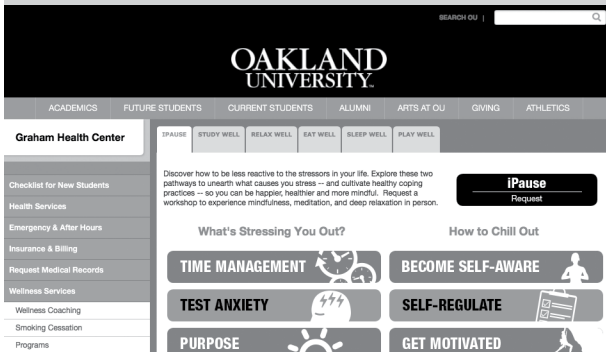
SEARCH OU |

OAKLAND UNIVERSITY.

ACADEMICS FUTURE STUDENTS CURRENT STUDENTS ALUMNI ARTS AT OU GIVING ATHLETICS

Graham Health Center

IPAUSE STUDY WELL RELAX WELL EAT WELL SLEEP WELL PLAY WELL

Checklist for New Students
Health Services
Emergency & After Hours
Insurance & Billing
Request Medical Records
Wellness Services
Wellness Coaching
Smoking Cessation
Programs

Discover how to be less reactive to the stressors in your life. Explore these two pathways to unearth what causes you stress -- and cultivate healthy coping practices -- so you can be happier, healthier and more mindful. Request a workshop to experience mindfulness, meditation, and deep relaxation in person.

iPause
Request

What's Stressing You Out?

How to Chill Out

TIME MANAGEMENT

BECOME SELF-AWARE

TEST ANXIETY

SELF-REGULATE

PURPOSE

GET MOTIVATED